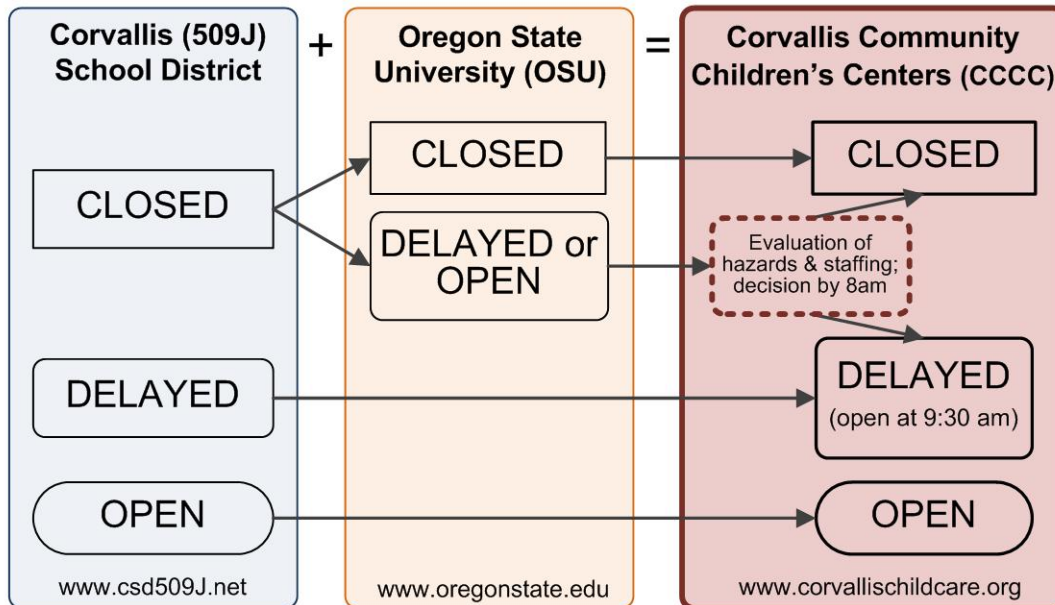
Corvallis (509J) School District

+

Oregon State University (OSU)

=

Corvallis Community Children's Centers (CCCC)

CLOSED

CLOSED

CLOSED

DELAYED or OPEN

Evaluation of hazards & staffing; decision by 8am

DELAYED

DELAYED
(open at 9:30 am)

OPEN

OPEN

www.csd509J.net

www.oregonstate.edu

www.corvallischildcare.org